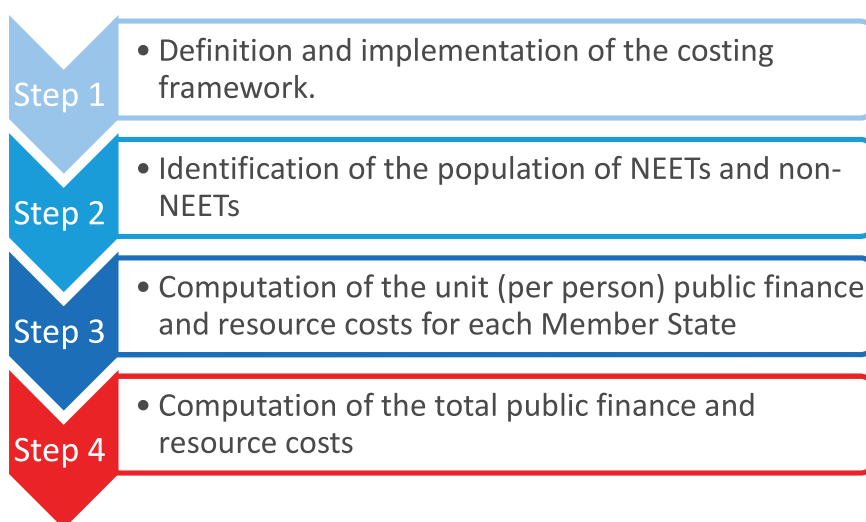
Step 1

• Definition and implementation of the costing framework.

Step 2

• Identification of the population of NEETs and non-NEETs

Step 3

• Computation of the unit (per person) public finance and resource costs for each Member State

Step 4

• Computation of the total public finance and resource costs